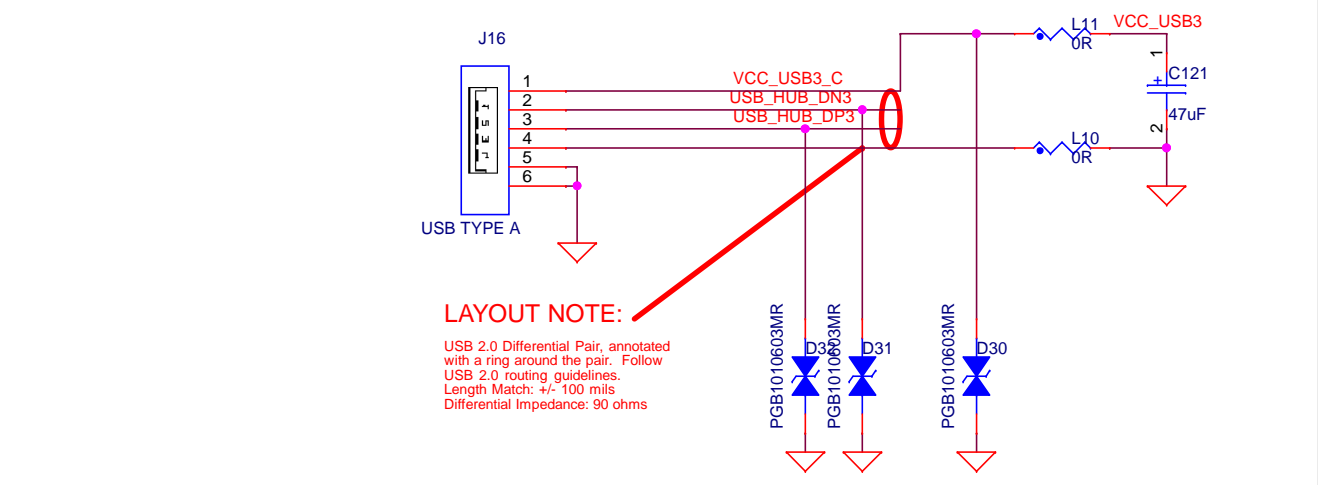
J16

1
2
3
4
5
6

USB TYPE A

VCC_USB3_C
USB_HUB_DN3
USB_HUB_DP3

L11
0R
VCC_USB3
1
C121
47uF
2
L10
0R

LAYOUT NOTE:

USB 2.0 Differential Pair, annotated with a ring around the pair. Follow USB 2.0 routing guidelines.
Length Match: +/- 100 mils
Differential Impedance: 90 ohms

PGB1010603MR
D32
PGB1010603MR
D31
PGB1010603MR
D30